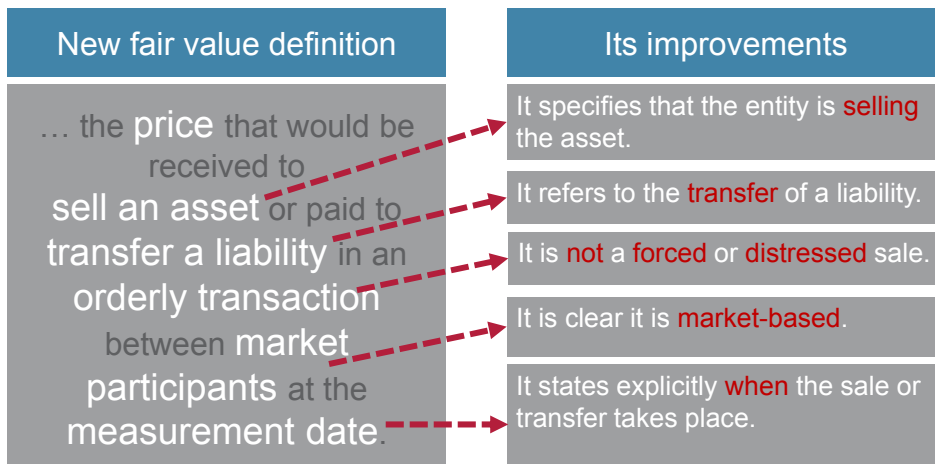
New fair value definition

… the price that would be received to sell an asset or paid to transfer a liability in an orderly transaction between market participants at the measurement date.

Its improvements

It specifies that the entity is selling the asset.

It refers to the transfer of a liability.

It is not a forced or distressed sale.

It is clear it is market-based.

It states explicitly when the sale or transfer takes place.